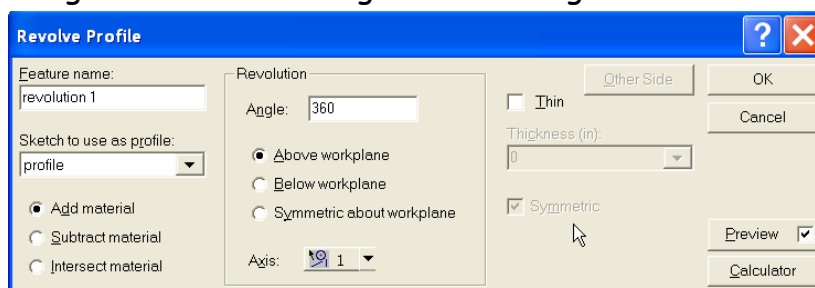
Revolve Profile

Feature name:
revolution 1

Sketch to use as profile:
profile

Add material
Subtract material
Intersect material

Revolution
Angle: 360
Above workplane
Below workplane
Symmetric about workplane
Axis: 1

Other Side
Thin
Thickness (in):
0
Symmetric

OK
Cancel
Preview
Calculator